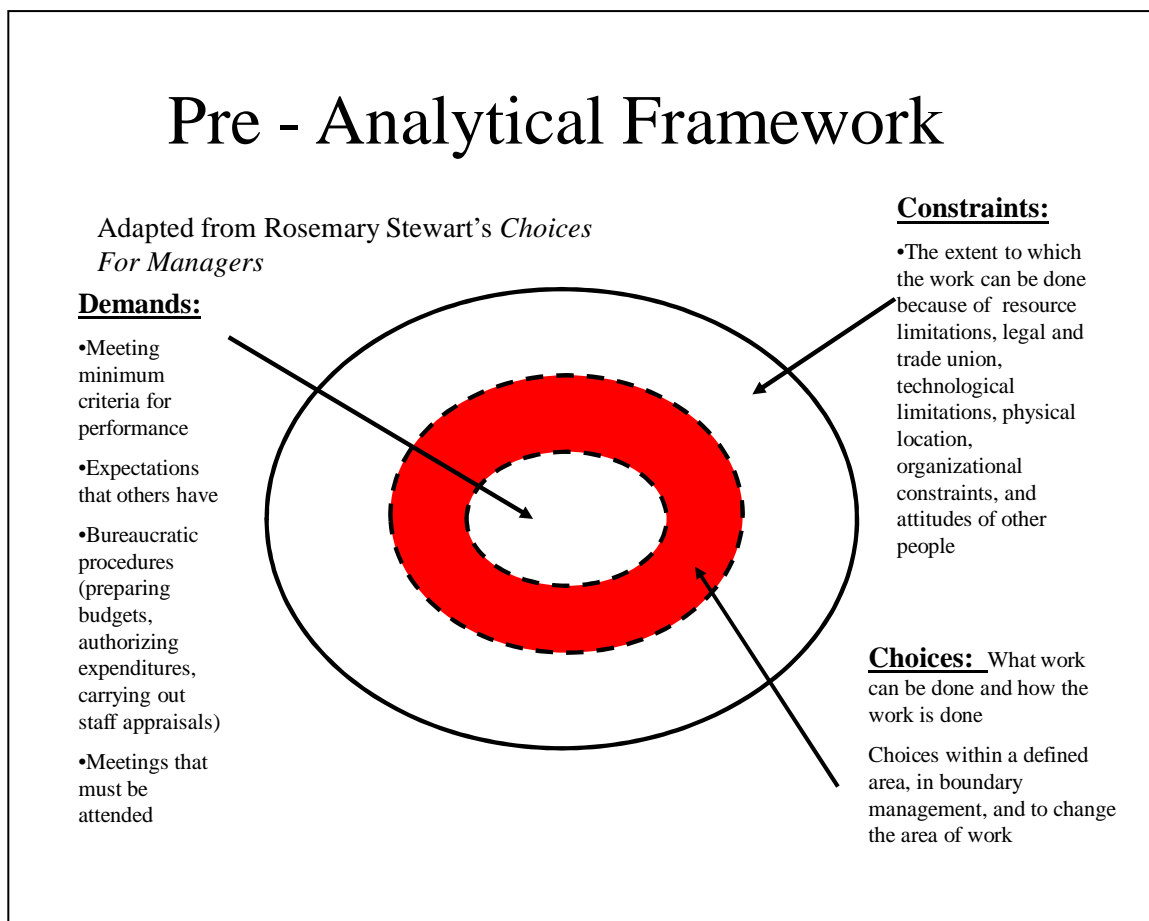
Pre - Analytical Framework

Adapted from Rosemary Stewart's *Choices For Managers*

**Demands:**

•Meeting minimum criteria for performance

•Expectations that others have

•Bureaucratic procedures (preparing budgets, authorizing expenditures, carrying out staff appraisals)

•Meetings that must be attended

**Constraints:**

•The extent to which the work can be done because of resource limitations, legal and trade union, technological limitations, physical location, organizational constraints, and attitudes of other people

**Choices:** What work can be done and how the work is done

Choices within a defined area, in boundary management, and to change the area of work